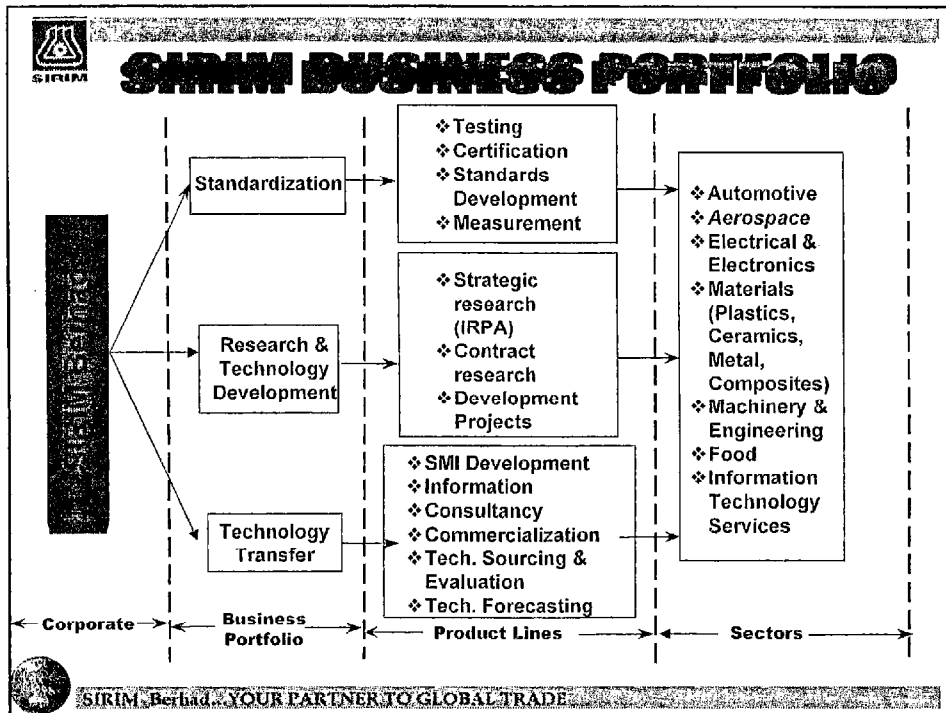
SIRIM

SIRIM BUSINESS PORTFOLIO

SIRIM Berhad

Standardization

Research & Technology Development

Technology Transfer

❖Testing
❖Certification
❖Standards Development
❖Measurement

❖Strategic research (IRPA)
❖Contract research
❖Development Projects

❖SMI Development
❖Information
❖Consultancy
❖Commercialization
❖Tech. Sourcing & Evaluation
❖Tech. Forecasting

❖Automotive
❖*Aerospace*
❖Electrical & Electronics
❖Materials (Plastics, Ceramics, Metal, Composites)
❖Machinery & Engineering
❖Food
❖Information Technology Services

Corporate

Business Portfolio

Product Lines

Sectors

SIRIM Berhad...YOUR PARTNER TO GLOBAL TRADE